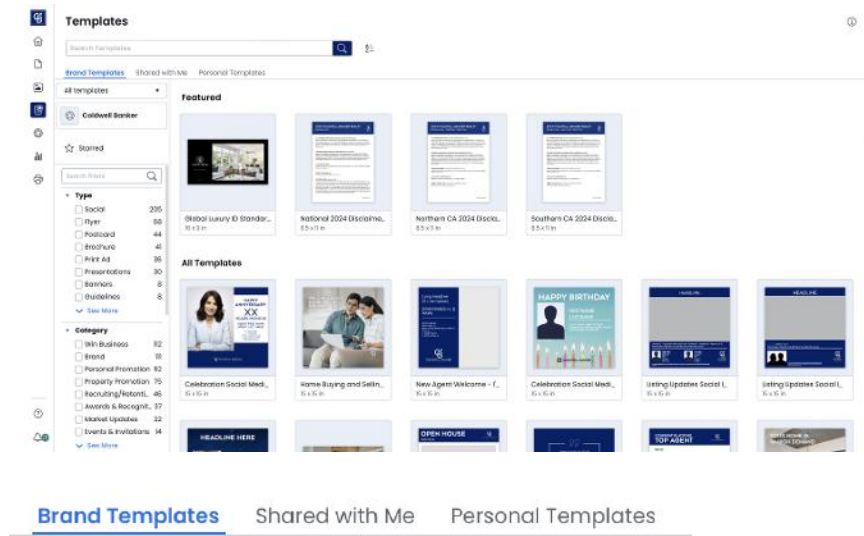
Templates

Search Templates

Brand Templates Shared with Me Personal Templates

All templates

Coldwell Banker

Starred

Search filters

Type
Social 295
Flyer 88
Postcard 44
Brochure 41
Print Ad 36
Presentations 30
Banners 8
Guidelines 8
See More

Category
Skin Business 82
Brand 81
Personal Promotion 82
Property Promotion 75
Recruiting/Retenti... 46
Awards & Recognit... 37
Market Updates 32
Events & Invitations 14
See More

Featured

Global Luxury ID Standar...
10 x 3 in

National 2024 Disclaime...
8.5 x 11 in

Northern CA 2024 Discla...
8.5 x 11 in

Southern CA 2024 Discla...
8.5 x 11 in

All Templates

HAPPY ANNIVERSARY XX

Celebration Social Medi...
15 x 15 in

Home Buying and Sellin...
15 x 15 in

New Agent Welcome - f...
15 x 15 in

HAPPY BIRTHDAY

Celebration Social Medi...
15 x 15 in

HEADLINE

Listing Updates Social I...
15 x 15 in

HEADLINE

Listing Updates Social I...
15 x 15 in

HEADLINE HERE

OPEN HOUSE

TOP AGENT

Brand Templates Shared with Me Personal Templates